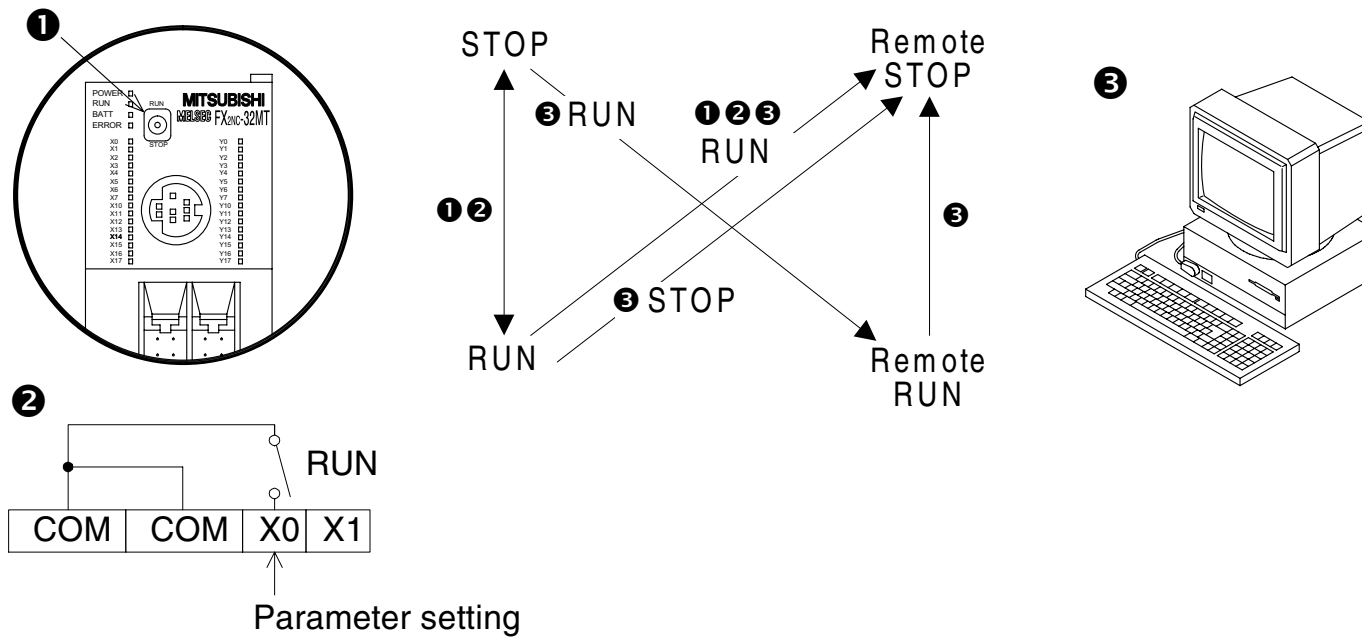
❶

POWER
RUN
BATT
ERROR

RUN
STOP

MITSUBISHI
MELSEC FX2NC-32MT

X0 X1 X2 X3 X4 X5 X6 X7 X10 X11 X12 X13 X14 X15 X16 X17

Y0 Y1 Y2 Y3 Y4 Y5 Y6 Y7 Y10 Y11 Y12 Y13 Y14 Y15 Y16 Y17

❷

RUN

| COM | COM | X0 | X1 |
|---|---|---|---|

Parameter setting

STOP

❸ RUN

❶❷

RUN

❶❷❸
RUN

❸ STOP

Remote
STOP

❸

Remote
RUN

❸